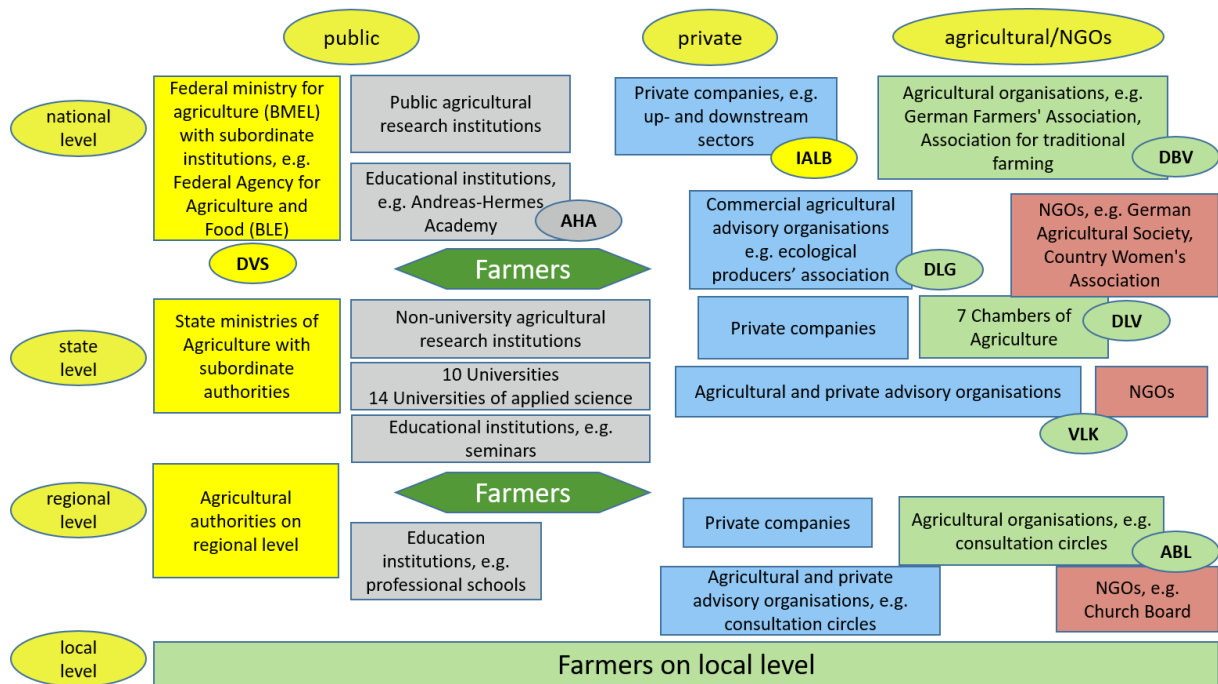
public

private

agricultural/NGOs

national level

Federal ministry for agriculture (BMEL) with subordinate institutions, e.g. Federal Agency for Agriculture and Food (BLE)

DVS

Public agricultural research institutions

Educational institutions, e.g. Andreas-Hermes Academy

AHA

Private companies, e.g. up- and downstream sectors

IALB

Agricultural organisations, e.g. German Farmers' Association, Association for traditional farming

DBV

Commercial agricultural advisory organisations e.g. ecological producers' association

DLG

NGOs, e.g. German Agricultural Society, Country Women's Association

Farmers

state level

State ministries of Agriculture with subordinate authorities

Non-university agricultural research institutions

10 Universities
14 Universities of applied science

Educational institutions, e.g. seminars

Private companies

7 Chambers of Agriculture

DLV

Agricultural and private advisory organisations

NGOs

VLK

regional level

Agricultural authorities on regional level

Farmers

Education institutions, e.g. professional schools

Private companies

Agricultural organisations, e.g. consultation circles

ABL

Agricultural and private advisory organisations, e.g. consultation circles

NGOs, e.g. Church Board

local level

Farmers on local level